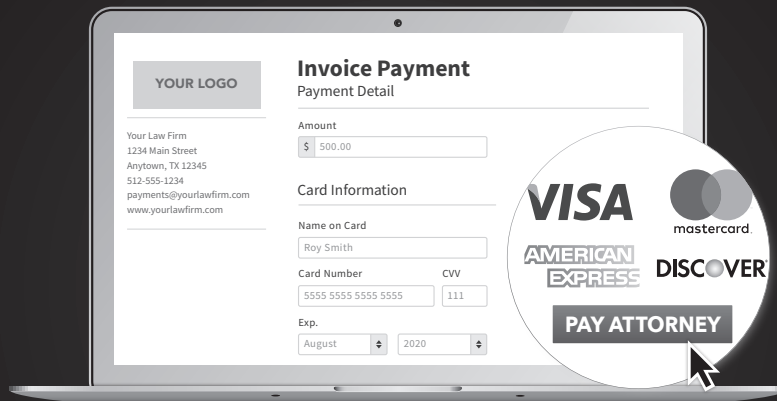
YOUR LOGO

Your Law Firm
1234 Main Street
Anytown, TX 12345
512-555-1234
payments@yourlawfirm.com
www.yourlawfirm.com

Invoice Payment
Payment Detail

Amount
$ 500.00

Card Information

Name on Card
Roy Smith

Card Number
5555 5555 5555 5555

CVV
111

Exp.
August
2020

VISA
mastercard
AMERICAN EXPRESS
DISCOVER
PAY ATTORNEY